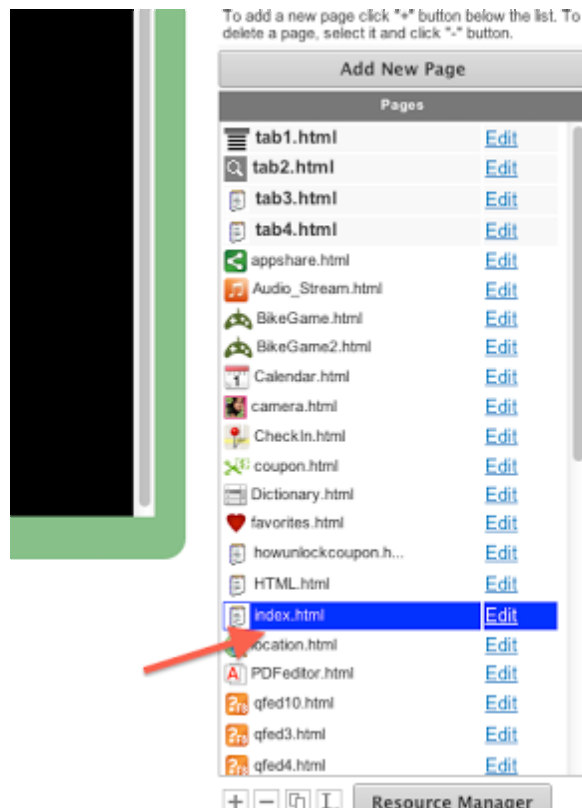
To add a new page click "+" button below the list. To delete a page, select it and click "-" button.

Add New Page

Pages

| | |
|---|---|
| tab1.html | Edit |
| tab2.html | Edit |
| tab3.html | Edit |
| tab4.html | Edit |
| appshare.html | Edit |
| Audio_Stream.html | Edit |
| BikeGame.html | Edit |
| BikeGame2.html | Edit |
| Calendar.html | Edit |
| camera.html | Edit |
| CheckIn.html | Edit |
| coupon.html | Edit |
| Dictionary.html | Edit |
| favorites.html | Edit |
| howunlockcoupon.h... | Edit |
| HTML.html | Edit |
| index.html | Edit |
| location.html | Edit |
| PDFeditor.html | Edit |
| qfed10.html | Edit |
| qfed3.html | Edit |
| qfed4.html | Edit |

Resource Manager